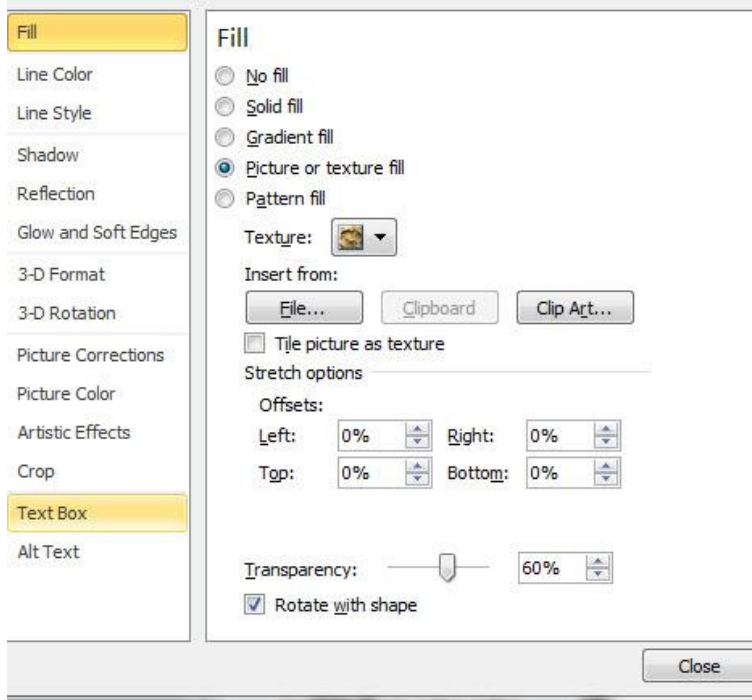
Fill
Line Color
Line Style
Shadow
Reflection
Glow and Soft Edges
3-D Format
3-D Rotation
Picture Corrections
Picture Color
Artistic Effects
Crop
Text Box
Alt Text

Fill

No fill
Solid fill
Gradient fill
Picture or texture fill
Pattern fill

Texture:

Insert from:

File...
Clipboard
Clip Art...

Tile picture as texture

Stretch options

Offsets:

| | | | |
|---|---|---|---|
| Left: | 0% | Right: | 0% |
| Top: | 0% | Bottom: | 0% |

Transparency: 60%

Rotate with shape

Close